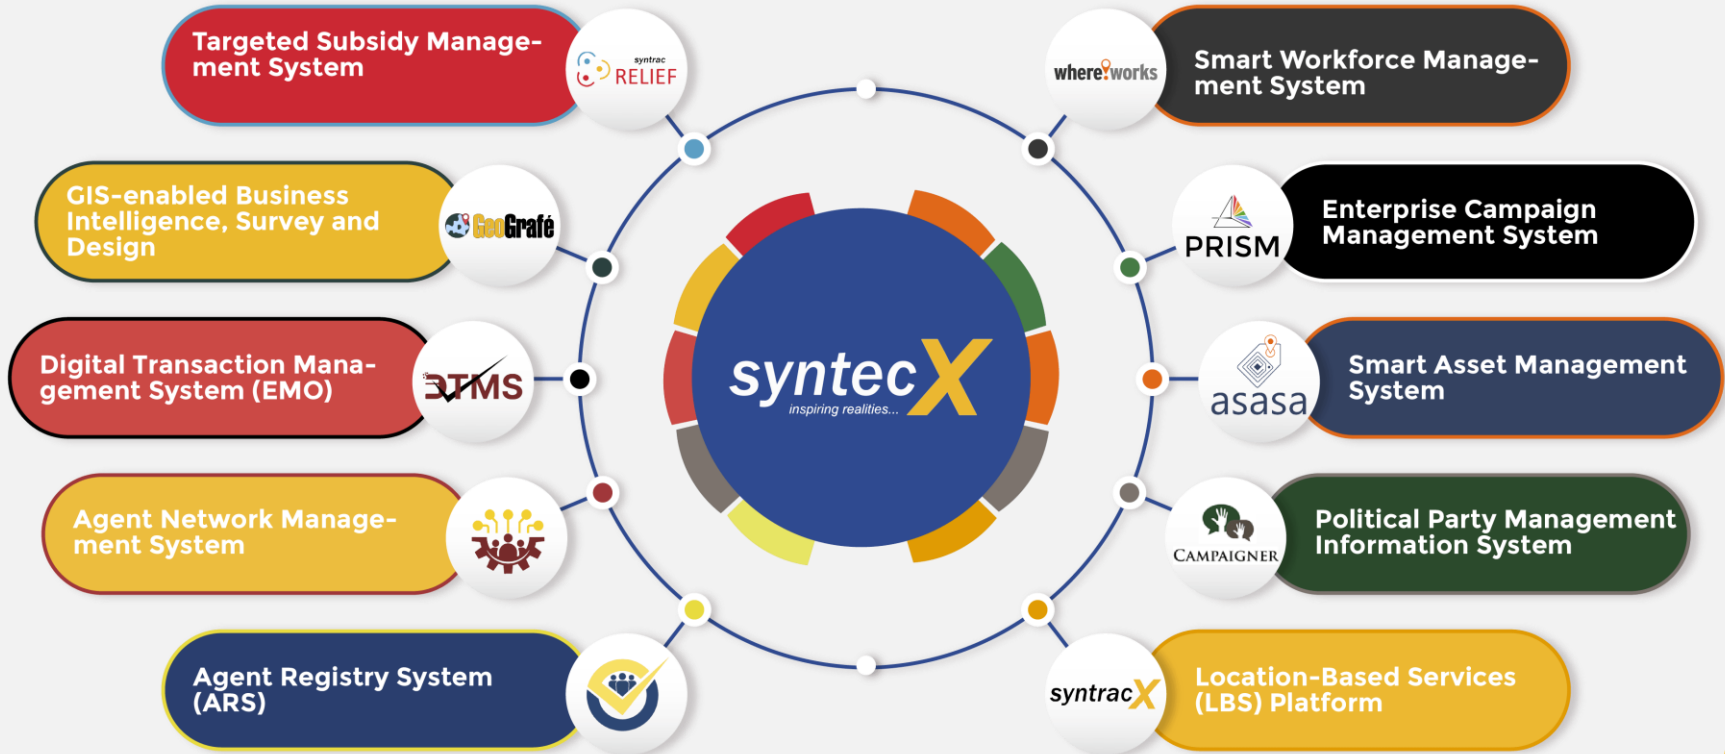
Targeted Subsidy Management System

syntrac RELIEF

GIS-enabled Business Intelligence, Survey and Design

GeoGrafé

Digital Transaction Management System (EMO)

DTMS

Agent Network Management System

Agent Registry System (ARS)

syntecX
inspiring realities...

where?works

Smart Workforce Management System

PRISM

Enterprise Campaign Management System

asasa

Smart Asset Management System

CAMPAIGNER

Political Party Management Information System

syntracX

Location-Based Services (LBS) Platform